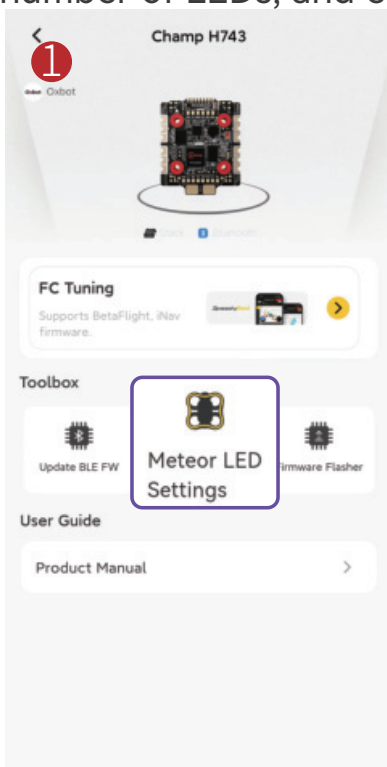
number of LEDs, and c

<

Champ H743

1

Oxbot

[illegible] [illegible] Bluetooth

FC Tuning

Supports BetaFlight, iNav firmware.

SpeedyBee

Toolbox

Update BLE FW

Meteor LED Settings

Firmware Flasher

User Guide

Product Manual

>